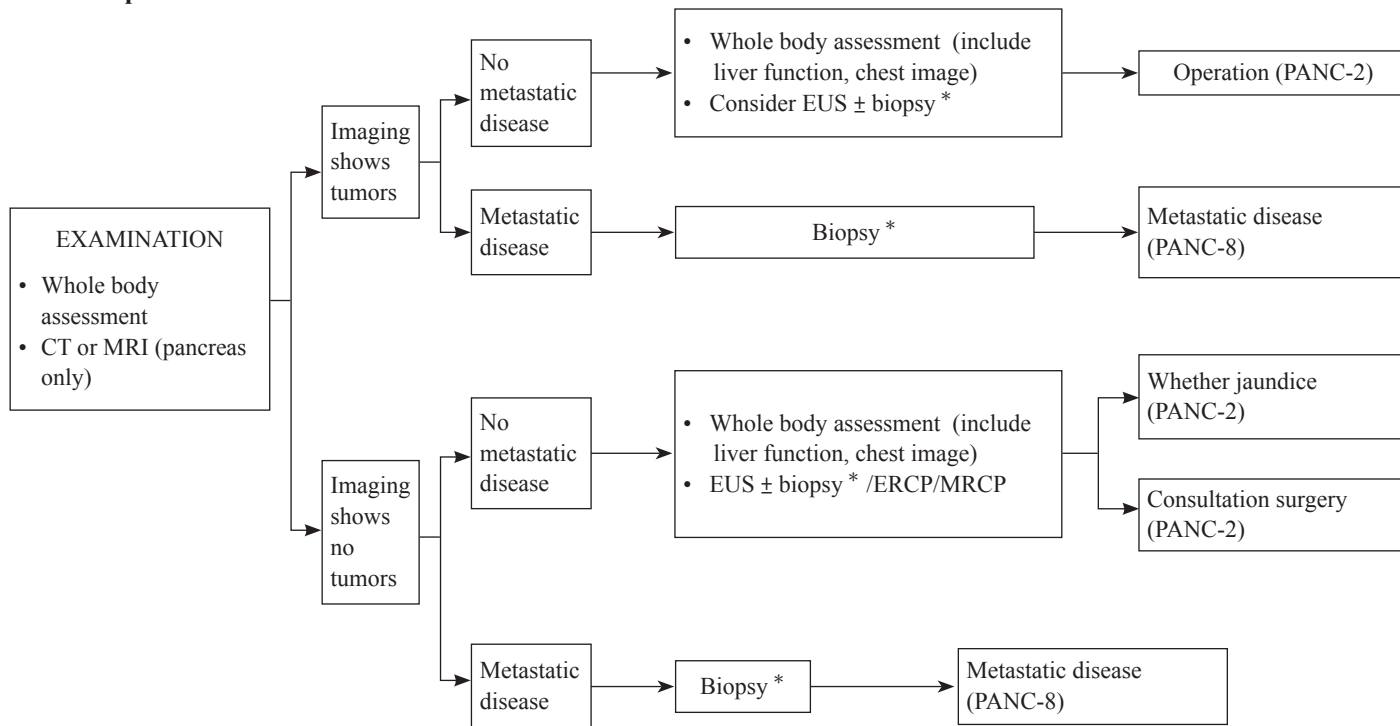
EXAMINATION

• Whole body assessment
• CT or MRI (pancreas only)

Imaging shows tumors

No metastatic disease

• Whole body assessment (include liver function, chest image)
• Consider EUS ± biopsy *

Operation (PANC-2)

Metastatic disease

Biopsy *

Metastatic disease (PANC-8)

Imaging shows no tumors

No metastatic disease

• Whole body assessment (include liver function, chest image)
• EUS ± biopsy * /ERCP/MRCP

Whether jaundice (PANC-2)

Consultation surgery (PANC-2)

Metastatic disease

Biopsy *

Metastatic disease (PANC-8)